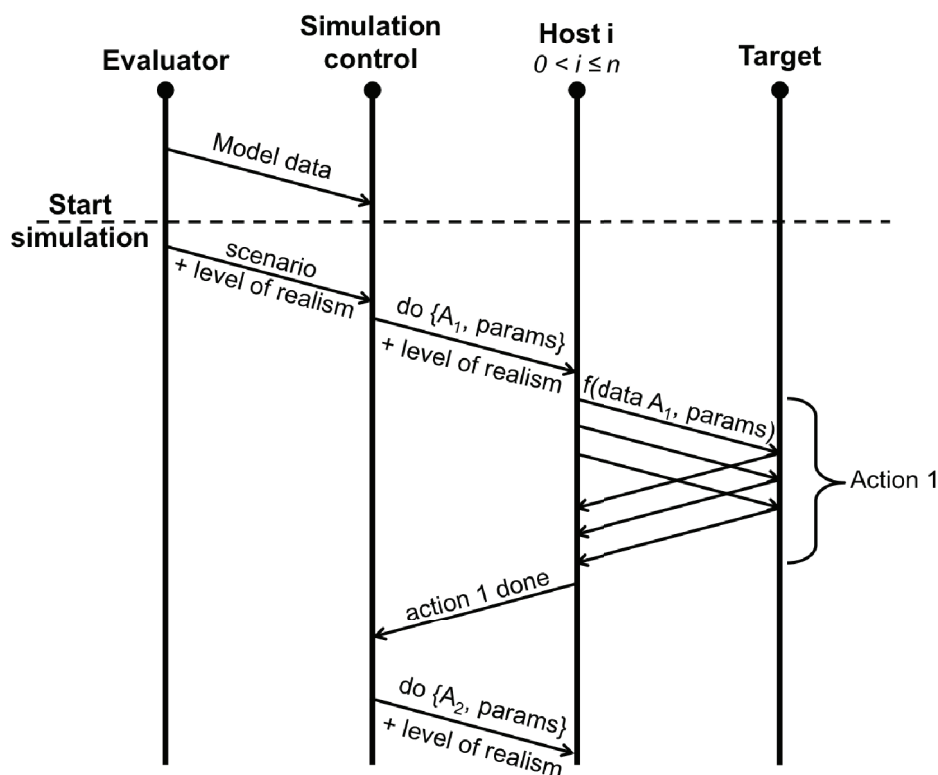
Evaluator

Simulation control

Host i
$0 < i \leq n$

Target

Model data

Start simulation

scenario
+ level of realism

do {$A_1$, params}
+ level of realism

f(data $A_1$, params)

Action 1

action 1 done

do {$A_2$, params}
+ level of realism